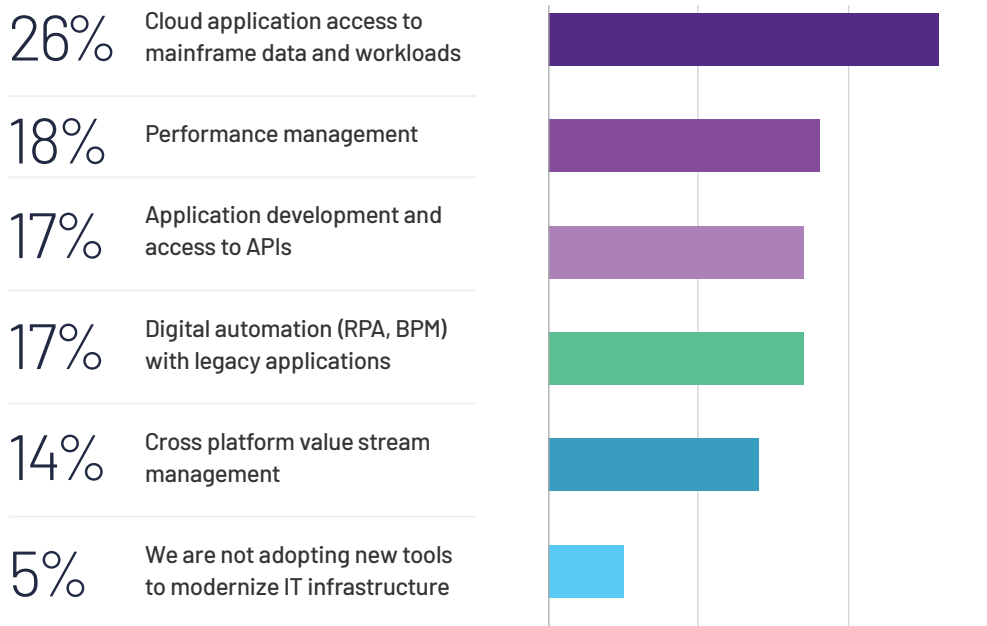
26% Cloud application access to mainframe data and workloads

18% Performance management

17% Application development and access to APIs

17% Digital automation (RPA, BPM) with legacy applications

14% Cross platform value stream management

5% We are not adopting new tools to modernize IT infrastructure